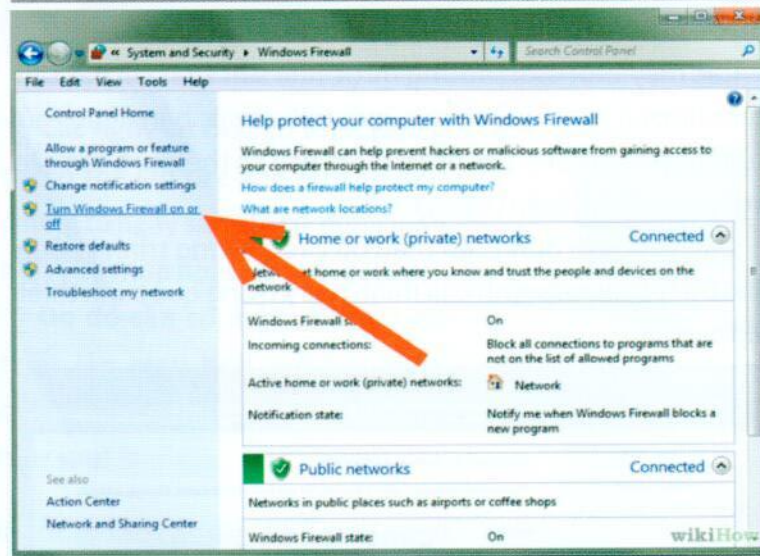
« System and Security ▸ Windows Firewall

Search Control Panel

File Edit View Tools Help

Control Panel Home

Allow a program or feature through Windows Firewall

Change notification settings

Turn Windows Firewall on or off

Restore defaults

Advanced settings

Troubleshoot my network

See also

Action Center

Network and Sharing Center

Help protect your computer with Windows Firewall

Windows Firewall can help prevent hackers or malicious software from gaining access to your computer through the Internet or a network.

How does a firewall help protect my computer?

What are network locations?

Home or work (private) networks

Connected

Netw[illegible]t home or work where you know and trust the people and devices on the network

| | |
|---|---|
| Windows Firewall s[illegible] | On |
| Incoming connections: | Block all connections to programs that are not on the list of allowed programs |
| Active home or work (private) networks: | Network |
| Notification state: | Notify me when Windows Firewall blocks a new program |

Public networks

Connected

Networks in public places such as airports or coffee shops

| | |
|---|---|
| Windows Firewall state: | On |

wikiHow